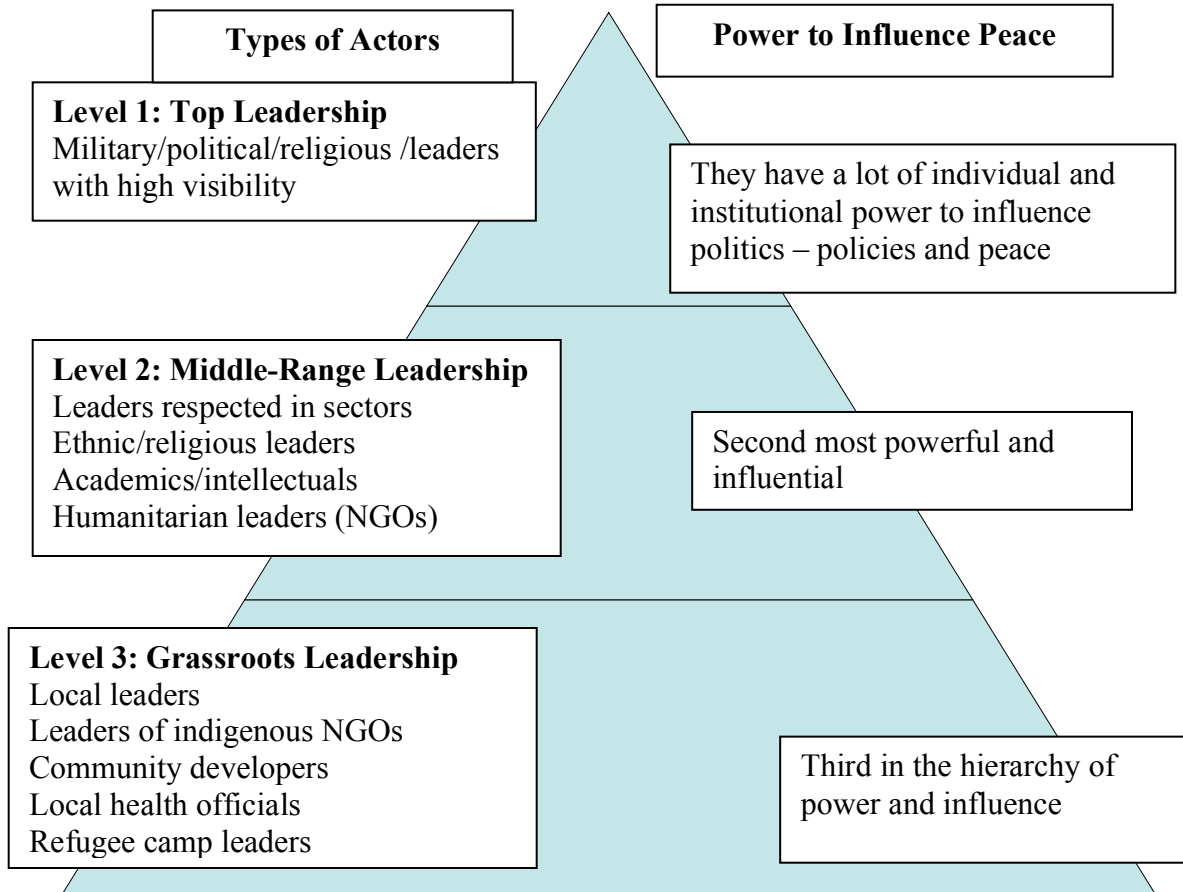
Types of Actors

Power to Influence Peace

Level 1: Top Leadership
Military/political/religious /leaders with high visibility

They have a lot of individual and institutional power to influence politics – policies and peace

Level 2: Middle-Range Leadership
Leaders respected in sectors
Ethnic/religious leaders
Academics/intellectuals
Humanitarian leaders (NGOs)

Second most powerful and influential

Level 3: Grassroots Leadership
Local leaders
Leaders of indigenous NGOs
Community developers
Local health officials
Refugee camp leaders

Third in the hierarchy of power and influence